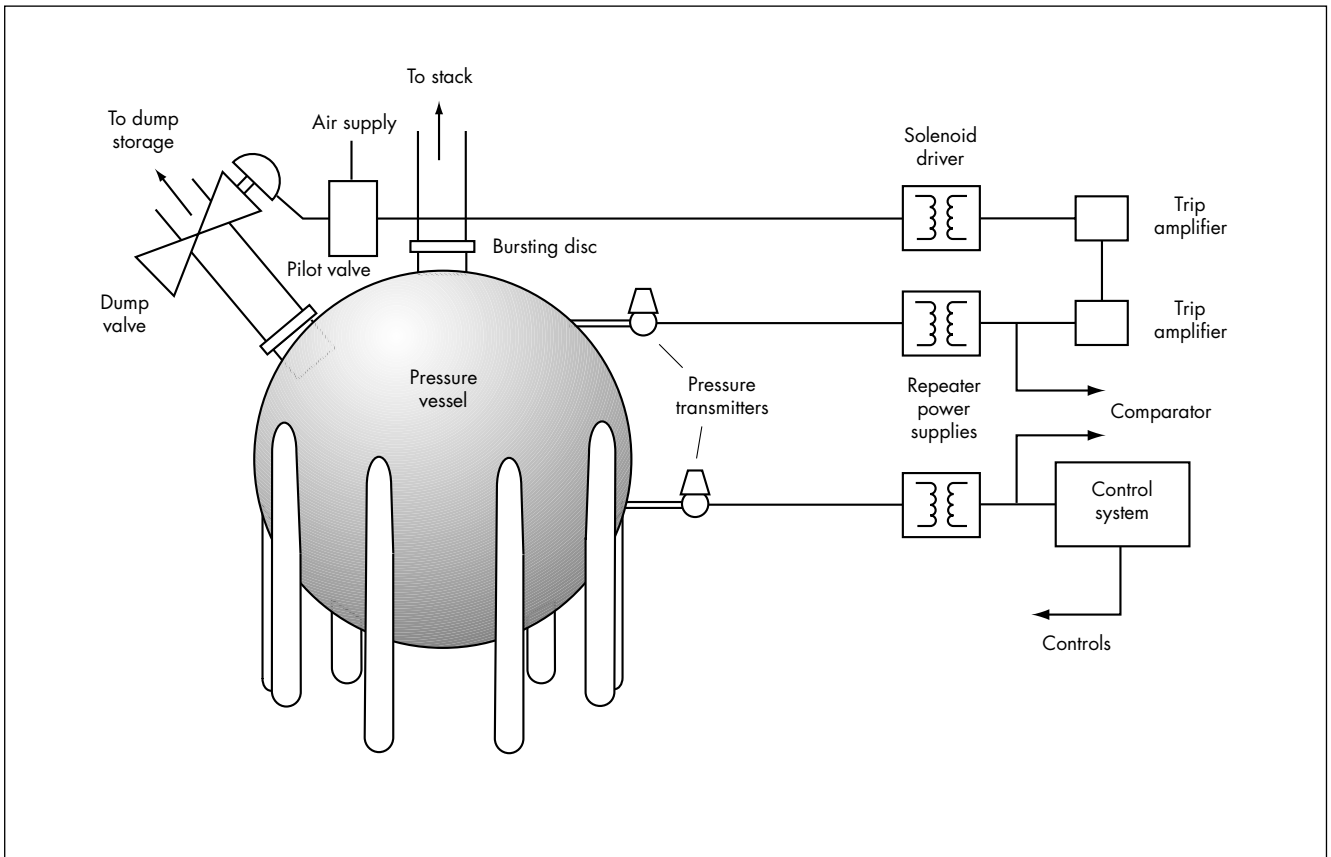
To stack

To dump storage

Air supply

Solenoid driver

Trip amplifier

Bursting disc

Pilot valve

Dump valve

Trip amplifier

Pressure vessel

Pressure transmitters

Repeater power supplies

Comparator

Control system

Controls